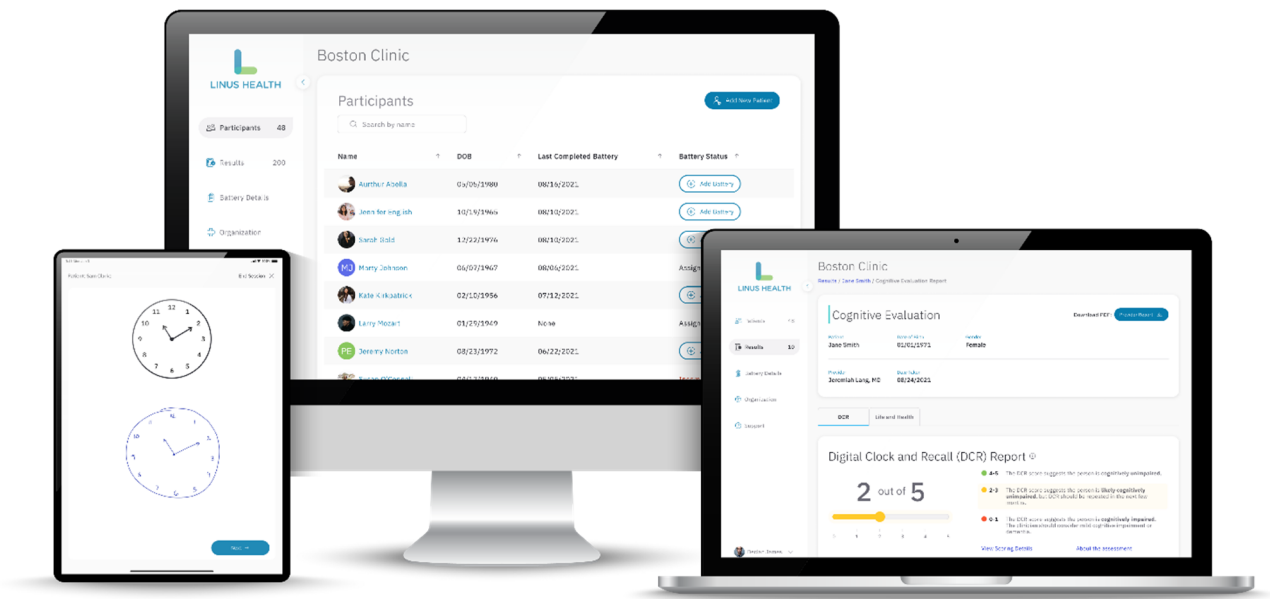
LINUS HEALTH

Participants 48

Results 200

Battery Details

Organization

Boston Clinic

Participants

Add New Patient

Search by name

| Name | DOB | Last Completed Battery | Battery Status |
|---|---|---|---|
| Aurthur Abella | 05/05/1980 | 08/16/2021 | Add Battery |
| Jennifer English | 10/19/1966 | 08/10/2021 | Add Battery |
| Sarah Bold | 12/22/1974 | 08/10/2021 | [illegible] |
| Marry Johnson | 06/07/1967 | 08/06/2021 | Assig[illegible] |
| Kate Kirkpatrick | 02/10/1956 | 07/12/2021 | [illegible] |
| Larry Mozart | 01/29/1949 | None | Assig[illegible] |
| Jeremy Norton | 08/23/1972 | 06/22/2021 | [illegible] |
| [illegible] | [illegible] | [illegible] | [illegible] |

Patient: Sam Clinic

End Session

12 1 2 3 4 5 6 7 8 9 10 11

Next

LINUS HEALTH

Patients

Results 10

Battery Details

Organization

Support

Boston Clinic

Results / Jane Smith / Cognitive Evaluation Report

Cognitive Evaluation

Download PDF

Patient
Jane Smith

Date of Birth
01/01/1971

Gender
Female

Provider
Jeremiah Lang, MD

Date Taken
08/24/2021

DCR

Life and Health

Digital Clock and Recall (DCR) Report

2 out of 5

4-5 The DCR score suggests the person is cognitively unimpaired.

2-3 The DCR score suggests the person is likely cognitively unimpaired, but DCR should be repeated in the next few months.

0-1 The DCR score suggests the person is cognitively impaired. The clinician should consider mild cognitive impairment or dementia.

View Scoring Details

About the assessment